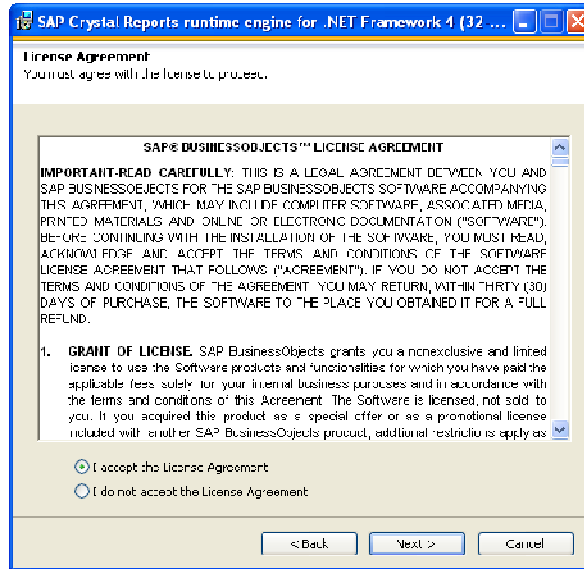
SAP Crystal Reports runtime engine for .NET Framework 4 (32 ...

License Agreement
You must agree with the license to proceed.

SAP® BUSINESSOBJECTS™ LICENSE AGREEMENT

IMPORTANT-READ CAREFULLY: THIS IS A LEGAL AGREEMENT BETWEEN YOU AND SAP BUSINESSOBJECTS FOR THE SAP BUSINESSOBJECTS SOFTWARE ACCOMPANYING THIS AGREEMENT, WHICH MAY INCLUDE COMPUTER SOFTWARE, ASSOCIATED MEDIA, PRINTED MATERIALS AND ONLINE OR ELECTRONIC DOCUMENTATION ("SOFTWARE"). BEFORE CONTINUING WITH THE INSTALLATION OF THE SOFTWARE, YOU MUST READ, ACKNOWLEDGE AND ACCEPT THE TERMS AND CONDITIONS OF THE SOFTWARE LICENSE AGREEMENT THAT FOLLOWS ("AGREEMENT"). IF YOU DO NOT ACCEPT THE TERMS AND CONDITIONS OF THE AGREEMENT, YOU MAY RETURN, WITHIN THIRTY (30) DAYS OF PURCHASE, THE SOFTWARE TO THE PLACE YOU OBTAINED IT FOR A FULL REFUND.

1. GRANT OF LICENSE. SAP BusinessObjects grants you a nonexclusive and limited license to use the Software products and functionalities for which you have paid the applicable fees solely for your internal business purposes and in accordance with the terms and conditions of this Agreement. The Software is licensed, not sold to you. If you acquired this product as a special offer or as a promotional license included with another SAP BusinessObjects product, additional restrictions apply as

I accept the License Agreement
I do not accept the License Agreement

< Back
Next >
Cancel